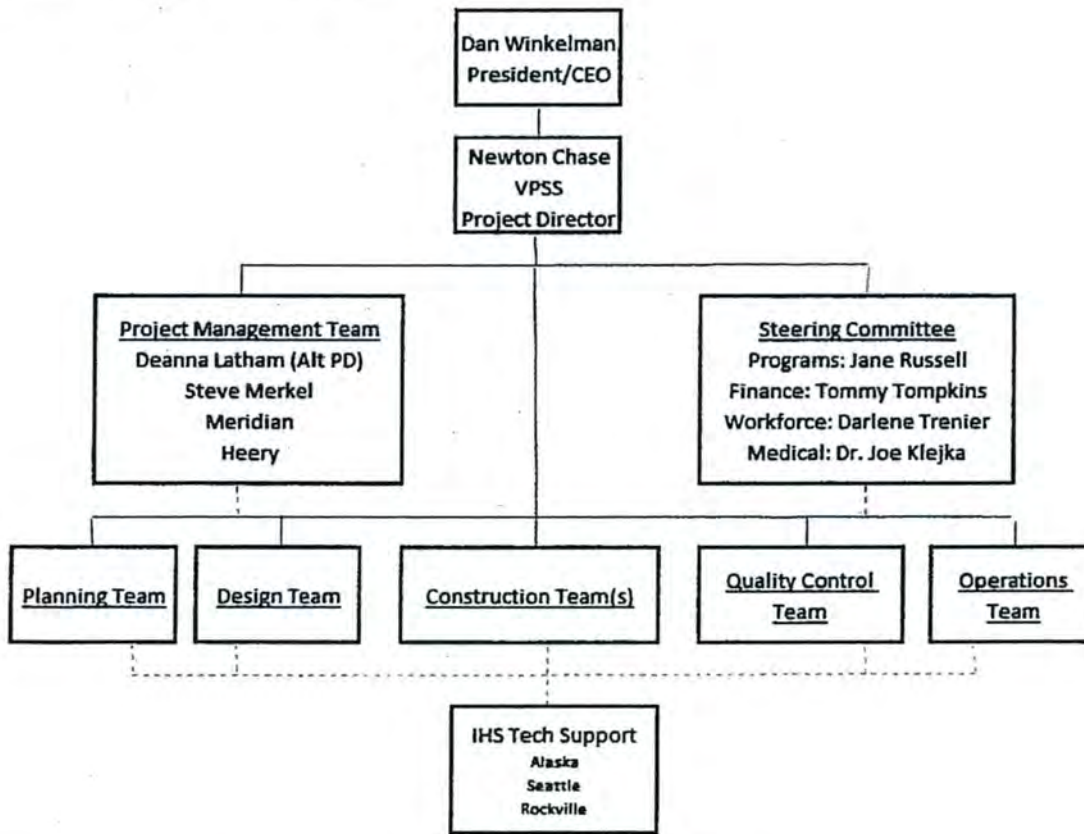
Dan Winkelman
President/CEO

Newton Chase
VPSS
Project Director

Project Management Team
Deanna Latham (Alt PD)
Steve Merkel
Meridian
Heery

Steering Committee
Programs: Jane Russell
Finance: Tommy Tompkins
Workforce: Darlene Trenier
Medical: Dr. Joe Klejka

Planning Team

Design Team

Construction Team(s)

Quality Control Team

Operations Team

IHS Tech Support
Alaska
Seattle
Rockville